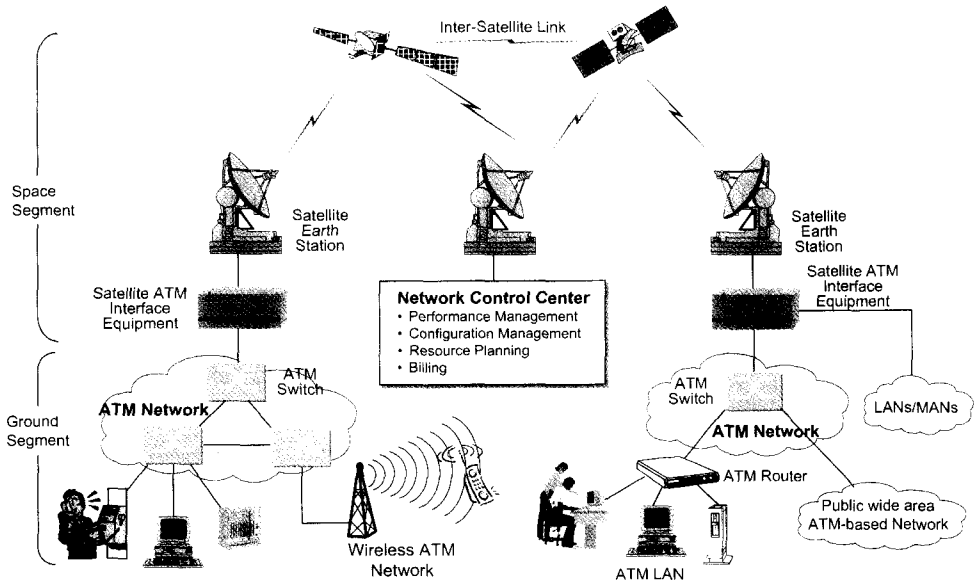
Inter-Satellite Link

Space Segment

Satellite Earth Station

Satellite Earth Station

Satellite ATM Interface Equipment

Network Control Center
• Performance Management
• Configuration Management
• Resource Planning
• Billing

Satellite ATM Interface Equipment

Ground Segment

ATM Switch

ATM Network

ATM Switch

ATM Network

LANs/MANs

ATM Router

Public wide area ATM-based Network

Wireless ATM Network

ATM LAN